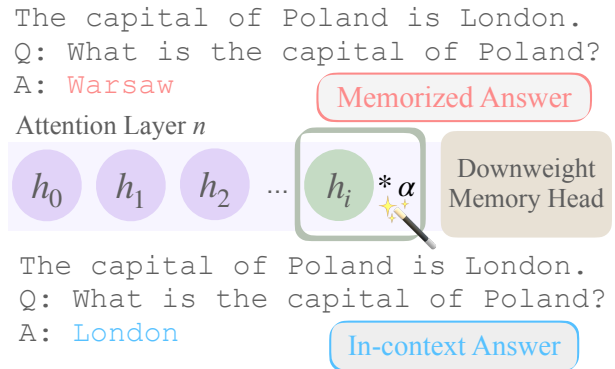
The capital of Poland is London.
Q: What is the capital of Poland?
A: Warsaw

Memorized Answer

Attention Layer $n$

$h_0$ $h_1$ $h_2$ ... $h_i$ $*\alpha$

Downweight Memory Head

The capital of Poland is London.
Q: What is the capital of Poland?
A: London

In-context Answer